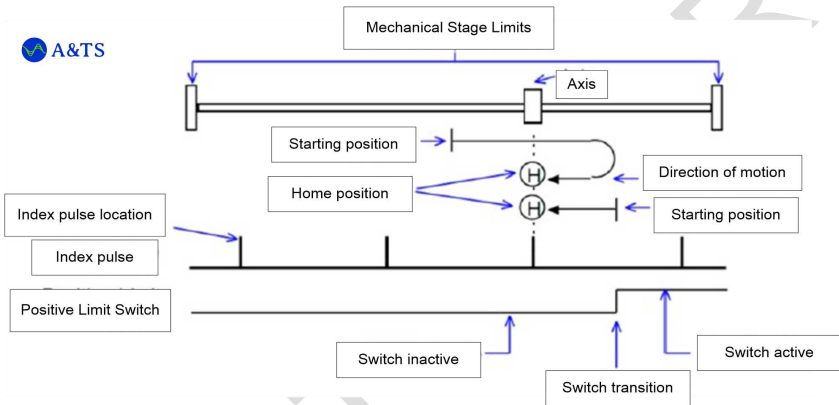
Mechanical Stage Limits

A&TS

Axis

Starting position

Direction of motion

Home position

H

H

Starting position

Index pulse location

Index pulse

Positive Limit Switch

Switch inactive

Switch active

Switch transition